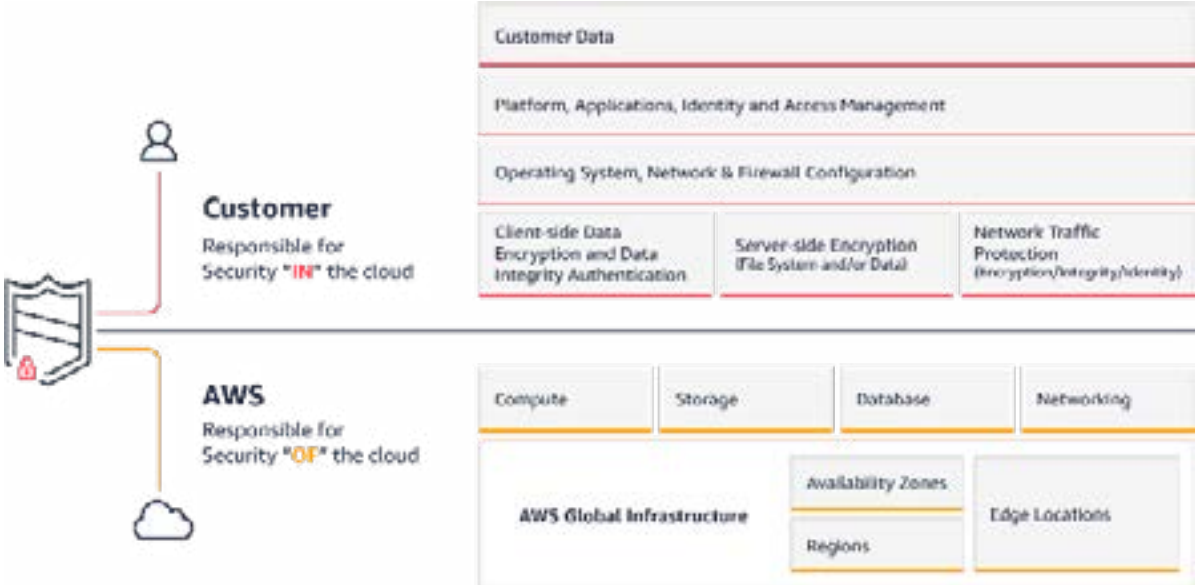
Customer
Responsible for Security "IN" the cloud

Customer Data

Platform, Applications, Identity and Access Management

Operating System, Network & Firewall Configuration

Client-side Data Encryption and Data Integrity Authentication

Server-side Encryption (File System and/or Data)

Network Traffic Protection (Encryption/Integrity/Identity)

AWS
Responsible for Security "OF" the cloud

Compute

Storage

Database

Networking

AWS Global Infrastructure

Availability Zones

Regions

Edge Locations